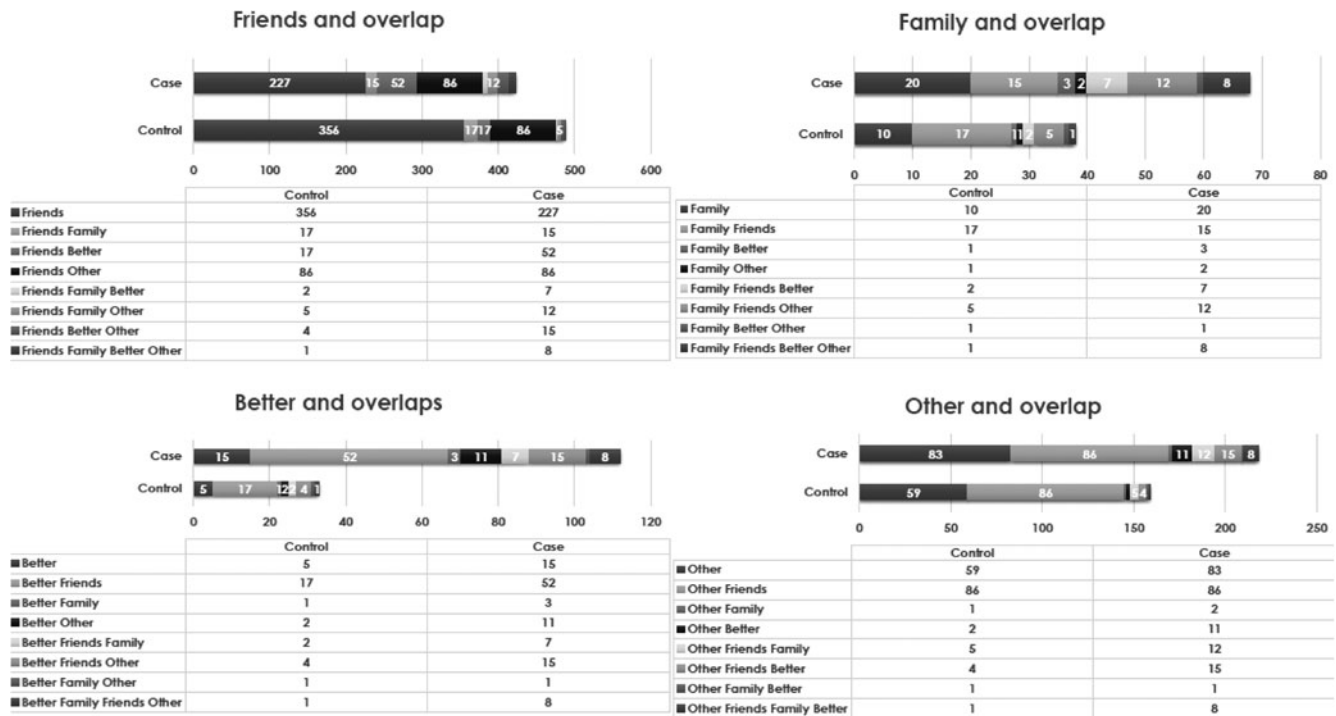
Friends and overlap

Case 227 15 52 86 12

Control 356 17 17 86 5

0 100 200 300 400 500 600

| | Control | Case |
|---|---|---|
| Friends | 356 | 227 |
| Friends Family | 17 | 15 |
| Friends Better | 17 | 52 |
| Friends Other | 86 | 86 |
| Friends Family Better | 2 | 7 |
| Friends Family Other | 5 | 12 |
| Friends Better Other | 4 | 15 |
| Friends Family Better Other | 1 | 8 |

Family and overlap

Case 20 15 3 2 7 12 8

Control 10 17 1 1 2 5 1

0 10 20 30 40 50 60 70 80

| | Control | Case |
|---|---|---|
| Family | 10 | 20 |
| Family Friends | 17 | 15 |
| Family Better | 1 | 3 |
| Family Other | 1 | 2 |
| Family Friends Better | 2 | 7 |
| Family Friends Other | 5 | 12 |
| Family Better Other | 1 | 1 |
| Family Friends Better Other | 1 | 8 |

Better and overlaps

Case 15 52 3 11 7 15 8

Control 5 17 1 2 2 4 1

0 20 40 60 80 100 120

| | Control | Case |
|---|---|---|
| Better | 5 | 15 |
| Better Friends | 17 | 52 |
| Better Family | 1 | 3 |
| Better Other | 2 | 11 |
| Better Friends Family | 2 | 7 |
| Better Friends Other | 4 | 15 |
| Better Family Other | 1 | 1 |
| Better Family Friends Other | 1 | 8 |

Other and overlap

Case 83 86 11 12 15 8

Control 59 86 5 4

0 50 100 150 200 250

| | Control | Case |
|---|---|---|
| Other | 59 | 83 |
| Other Friends | 86 | 86 |
| Other Family | 1 | 2 |
| Other Better | 2 | 11 |
| Other Friends Family | 5 | 12 |
| Other Friends Better | 4 | 15 |
| Other Family Better | 1 | 1 |
| Other Friends Family Better | 1 | 8 |